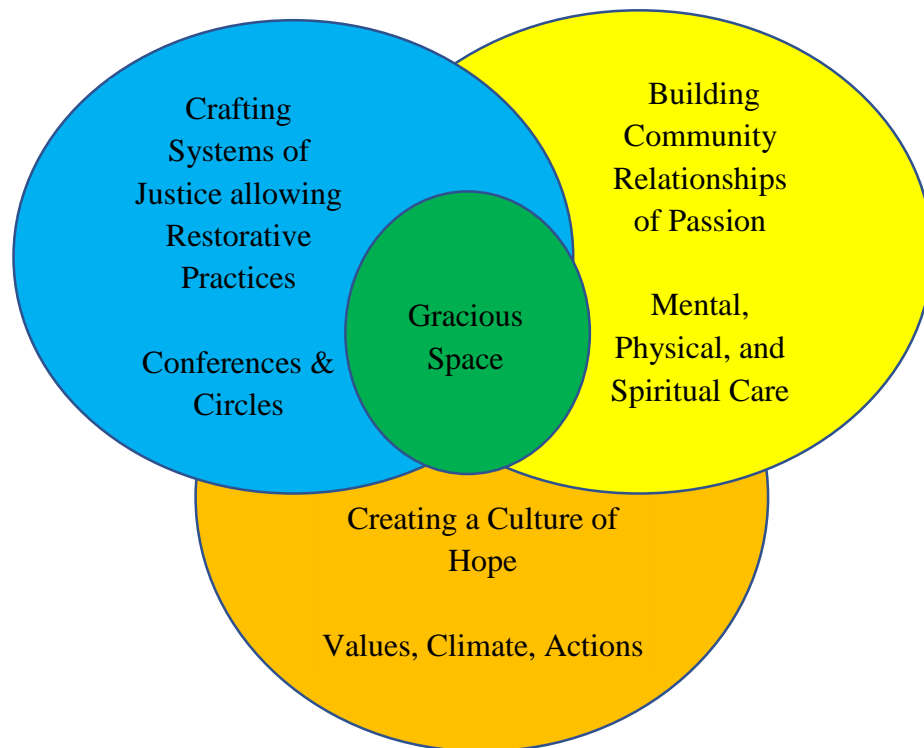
Crafting Systems of Justice allowing Restorative Practices

Conferences & Circles

Building Community Relationships of Passion

Mental, Physical, and Spiritual Care

Gracious Space

Creating a Culture of Hope

Values, Climate, Actions